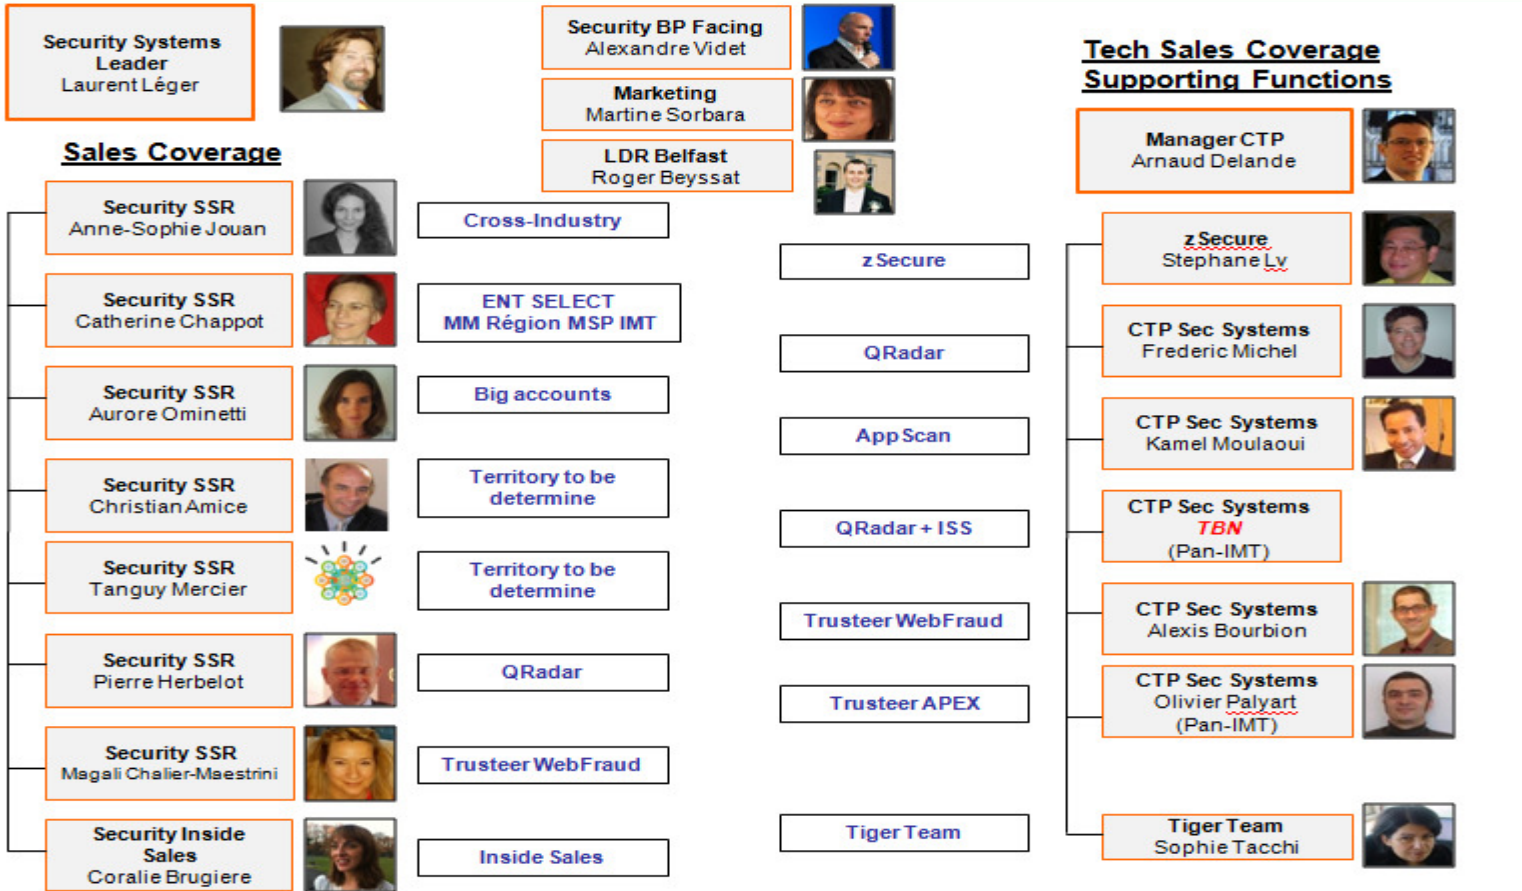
Security Systems Leader
Laurent Léger

Security BP Facing
Alexandre Videt

Marketing
Martine Sorbara

LDR Belfast
Roger Beyssat

Tech Sales Coverage Supporting Functions

Sales Coverage

Manager CTP
Arnaud Delande

Security SSR
Anne-Sophie Jouan

Cross-Industry

z Secure

z Secure
Stephane Lv

Security SSR
Catherine Chappot

ENT SELECT
MM Région MSP IMT

QRadar

CTP Sec Systems
Frederic Michel

Security SSR
Aurore Ominetti

Big accounts

App Scan

CTP Sec Systems
Kamel Moulaoui

Security SSR
Christian Amice

Territory to be determine

QRadar + ISS

CTP Sec Systems
TBN
(Pan-IMT)

Security SSR
Tanguy Mercier

Territory to be determine

Trusteer WebFraud

CTP Sec Systems
Alexis Bourbion

Security SSR
Pierre Herbelot

QRadar

Trusteer APEX

CTP Sec Systems
Olivier Palyart
(Pan-IMT)

Security SSR
Magali Chalier-Maestrini

Trusteer WebFraud

Security Inside Sales
Coralie Brugiere

Inside Sales

Tiger Team

Tiger Team
Sophie Tacchi